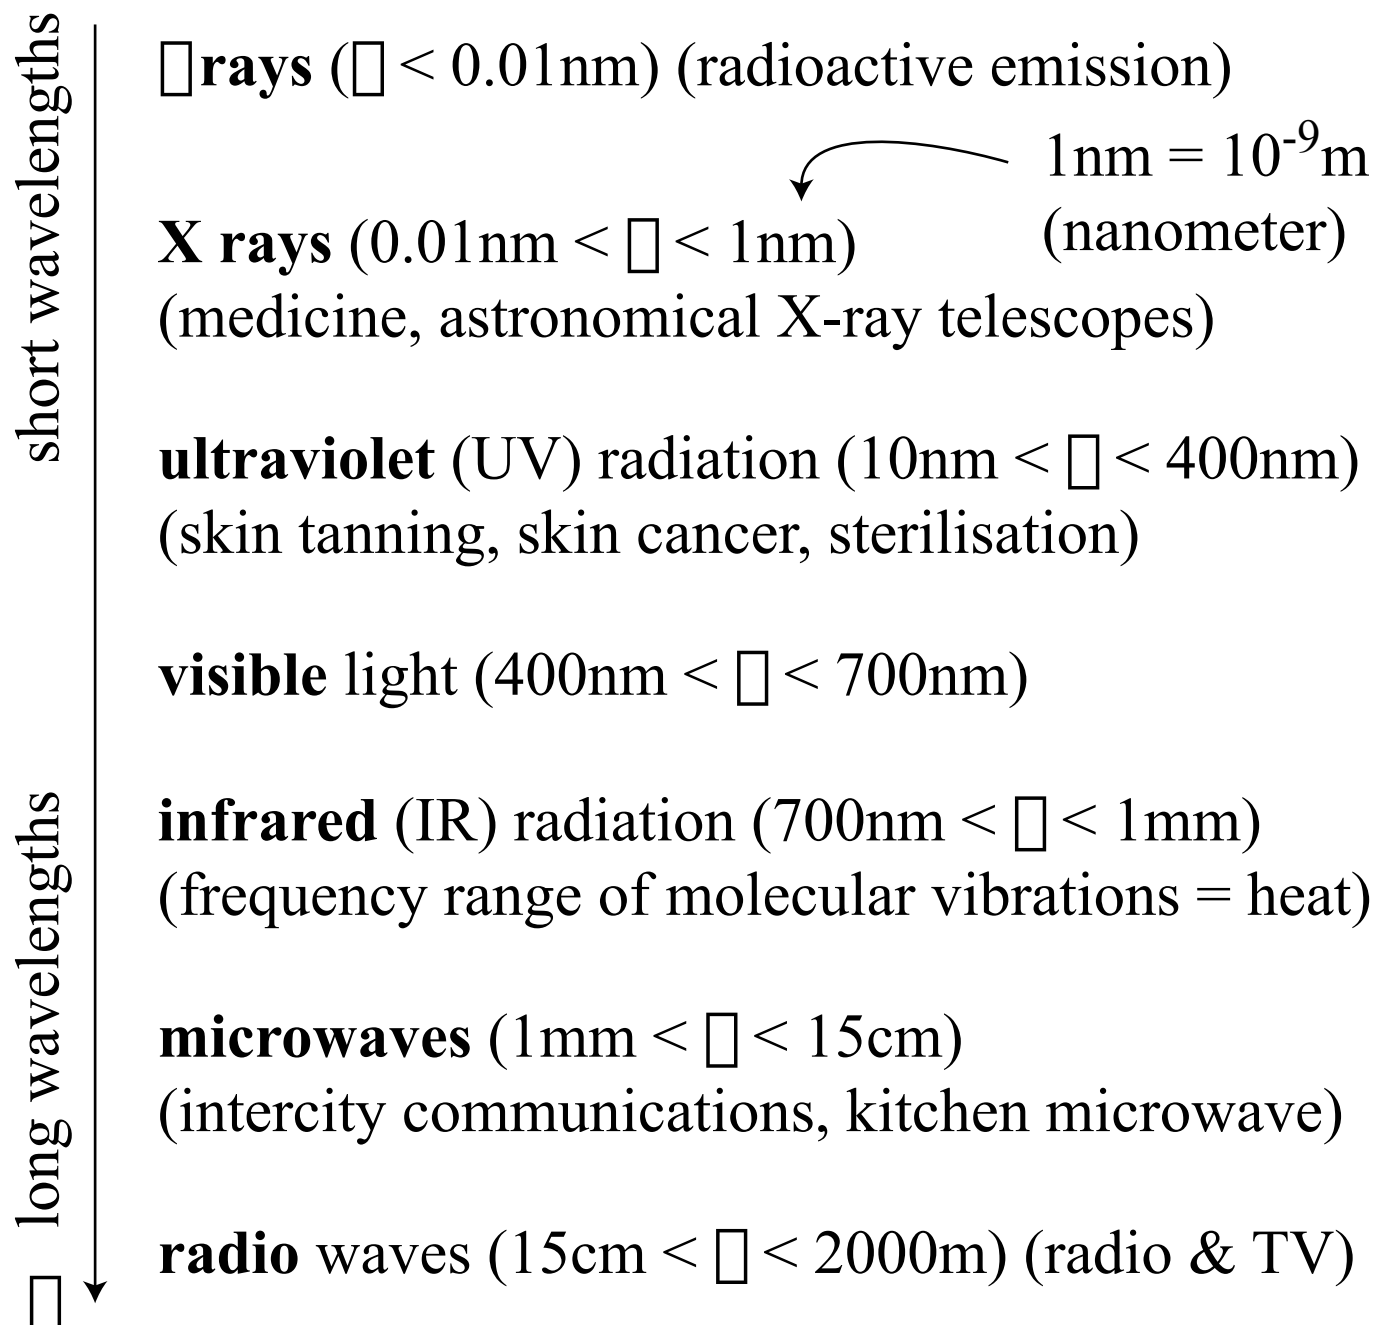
short wavelengths

□rays (□ < 0.01nm) (radioactive emission)

$1nm = 10^{-9}m$ (nanometer)

X rays (0.01nm < □ < 1nm) (medicine, astronomical X-ray telescopes)

ultraviolet (UV) radiation (10nm < □ < 400nm) (skin tanning, skin cancer, sterilisation)

visible light (400nm < □ < 700nm)

infrared (IR) radiation (700nm < □ < 1mm) (frequency range of molecular vibrations = heat)

microwaves (1mm < □ < 15cm) (intercity communications, kitchen microwave)

radio waves (15cm < □ < 2000m) (radio & TV)

long wavelengths

□